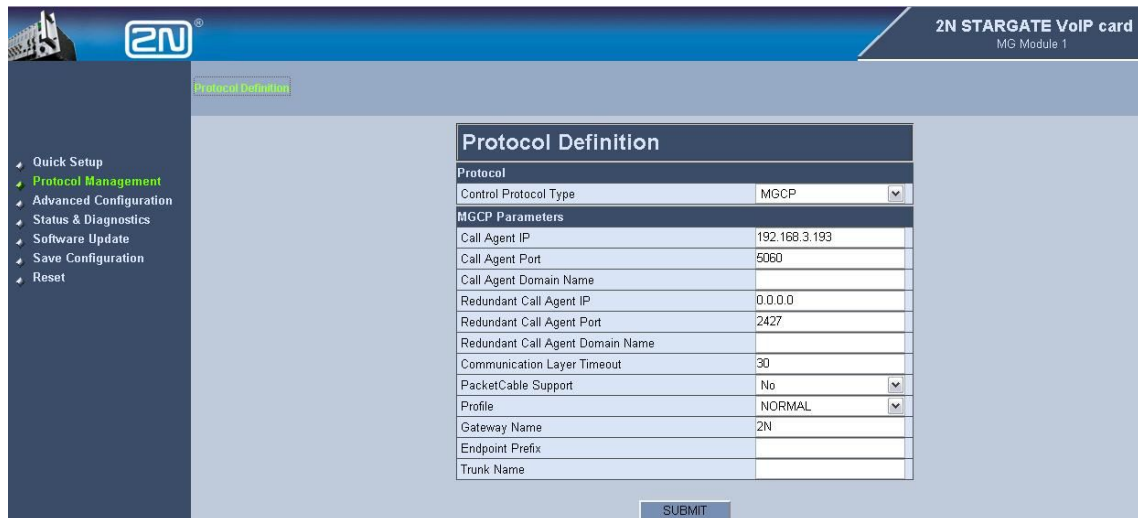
2N®

2N STARGATE VoIP card
MG Module 1

Protocol Definition

Quick Setup
Protocol Management
Advanced Configuration
Status & Diagnostics
Software Update
Save Configuration
Reset

Protocol Definition

| Protocol | |
|---|---|
| Control Protocol Type | MGCP |
| **MGCP Parameters** | |
| Call Agent IP | 192.168.3.193 |
| Call Agent Port | 5060 |
| Call Agent Domain Name | |
| Redundant Call Agent IP | 0.0.0.0 |
| Redundant Call Agent Port | 2427 |
| Redundant Call Agent Domain Name | |
| Communication Layer Timeout | 30 |
| PacketCable Support | No |
| Profile | NORMAL |
| Gateway Name | 2N |
| Endpoint Prefix | |
| Trunk Name | |

SUBMIT